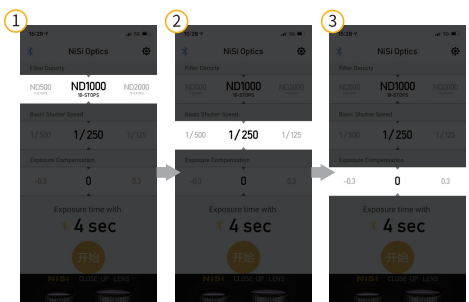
1

10:20

NiSi Optics

Filter Density

ND500

ND1000
10-STOPS

ND2000

Basic Shutter Speed

1/300

1/250

1/125

Exposure Compensation

-0.3

0

0.3

Exposure time with

4 sec

开始

NiSi CLOSE UP LENS

2

10:20

NiSi Optics

Filter Density

ND500

ND1000
10-STOPS

ND2000

Basic Shutter Speed

1/500

1/250

1/125

Exposure Compensation

-0.3

0

0.3

Exposure time with

4 sec

开始

NiSi CLOSE UP LENS

3

10:20

NiSi Optics

Filter Density

ND500

ND1000
10-STOPS

ND2000

Basic Shutter Speed

1/300

1/250

1/125

Exposure Compensation

-0.3

0

0.3

Exposure time with

4 sec

开始

NiSi CLOSE UP LENS